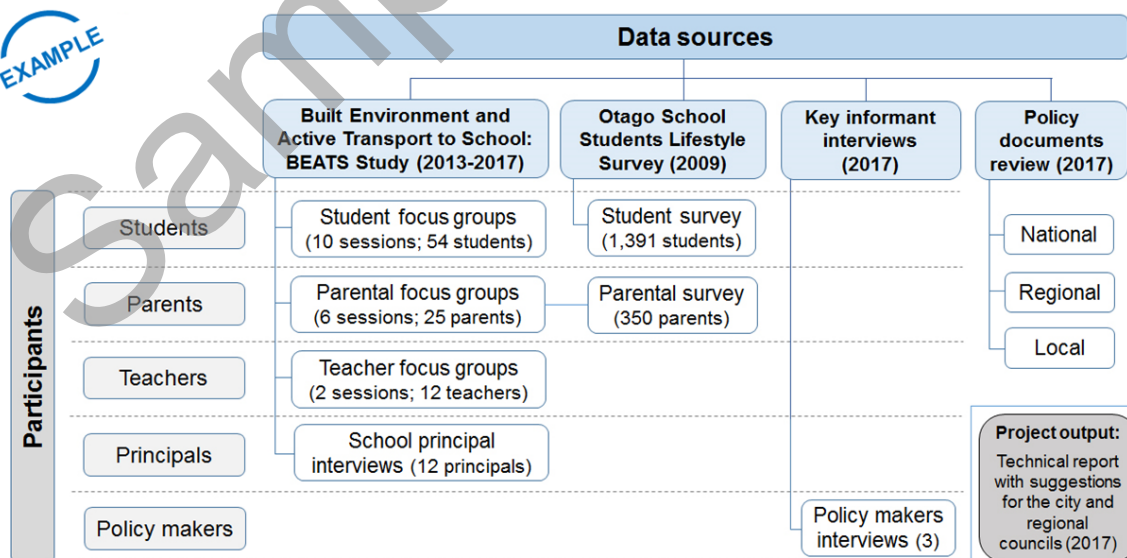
EXAMPLE

Sample

Data sources

Built Environment and Active Transport to School: BEATS Study (2013-2017)

Otago School Students Lifestyle Survey (2009)

Key informant interviews (2017)

Policy documents review (2017)

Participants

Students

Student focus groups (10 sessions; 54 students)

Student survey (1,391 students)

National

Parents

Parental focus groups (6 sessions; 25 parents)

Parental survey (350 parents)

Regional

Local

Teachers

Teacher focus groups (2 sessions; 12 teachers)

Principals

School principal interviews (12 principals)

Project output:

Technical report with suggestions for the city and regional councils (2017)

Policy makers

Policy makers interviews (3)